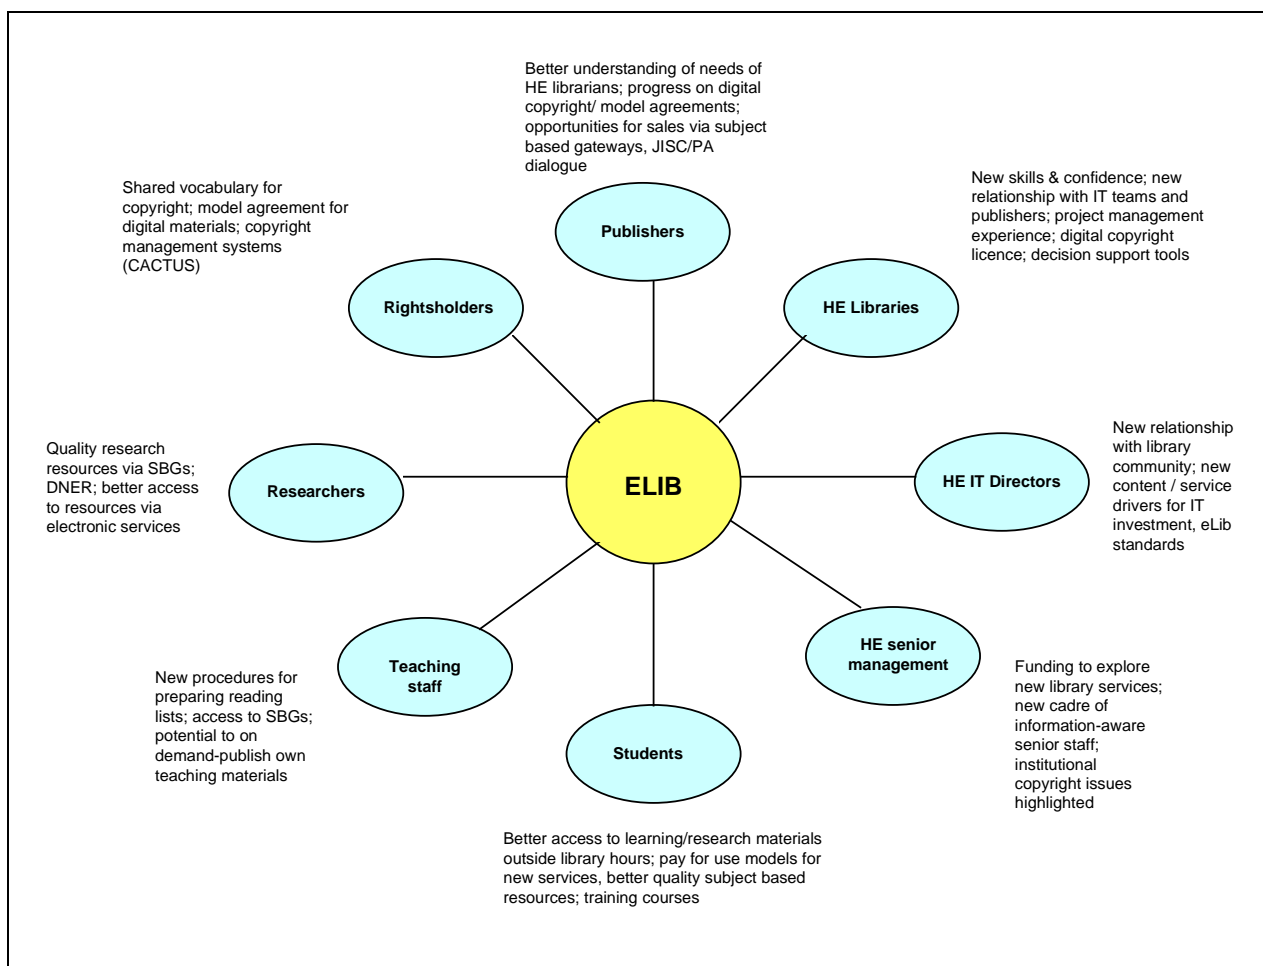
Better understanding of needs of HE librarians; progress on digital copyright/ model agreements; opportunities for sales via subject based gateways, JISC/PA dialogue

Shared vocabulary for copyright; model agreement for digital materials; copyright management systems (CACTUS)

New skills & confidence; new relationship with IT teams and publishers; project management experience; digital copyright licence; decision support tools

Publishers

Rightsholders

HE Libraries

Quality research resources via SBGs; DNER; better access to resources via electronic services

Researchers

ELIB

HE IT Directors

New relationship with library community; new content / service drivers for IT investment, eLib standards

HE senior management

Teaching staff

New procedures for preparing reading lists; access to SBGs; potential to on demand-publish own teaching materials

Students

Funding to explore new library services; new cadre of information-aware senior staff; institutional copyright issues highlighted

Better access to learning/research materials outside library hours; pay for use models for new services, better quality subject based resources; training courses